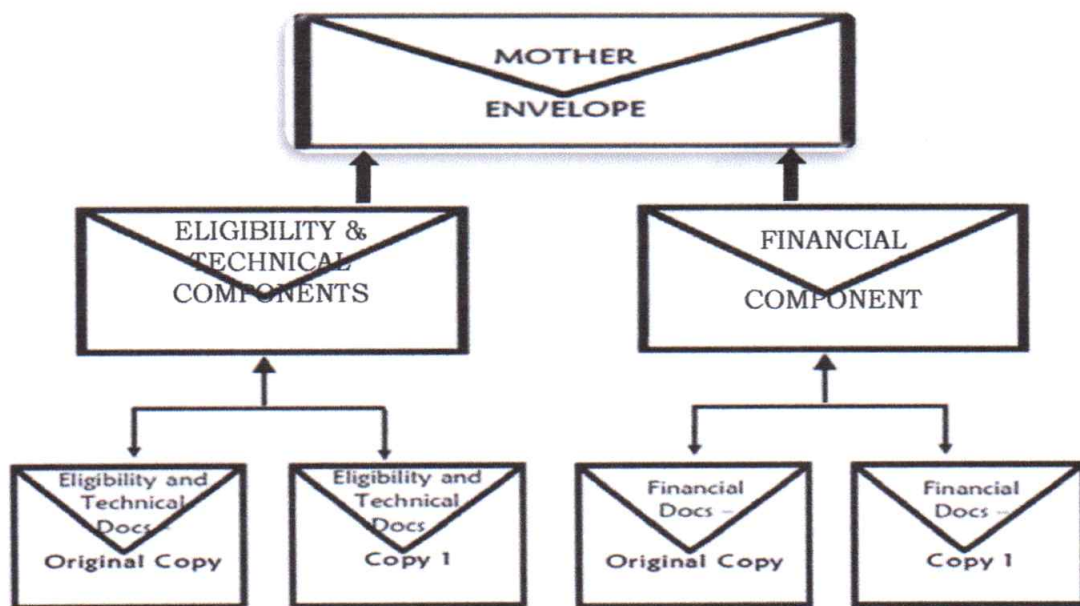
MOTHER ENVELOPE

ELIGIBILITY & TECHNICAL COMPONENTS

FINANCIAL COMPONENT

Eligibility and Technical Docs – Original Copy

Eligibility and Technical Docs Copy 1

Financial Docs – Original Copy

Financial Docs – Copy 1